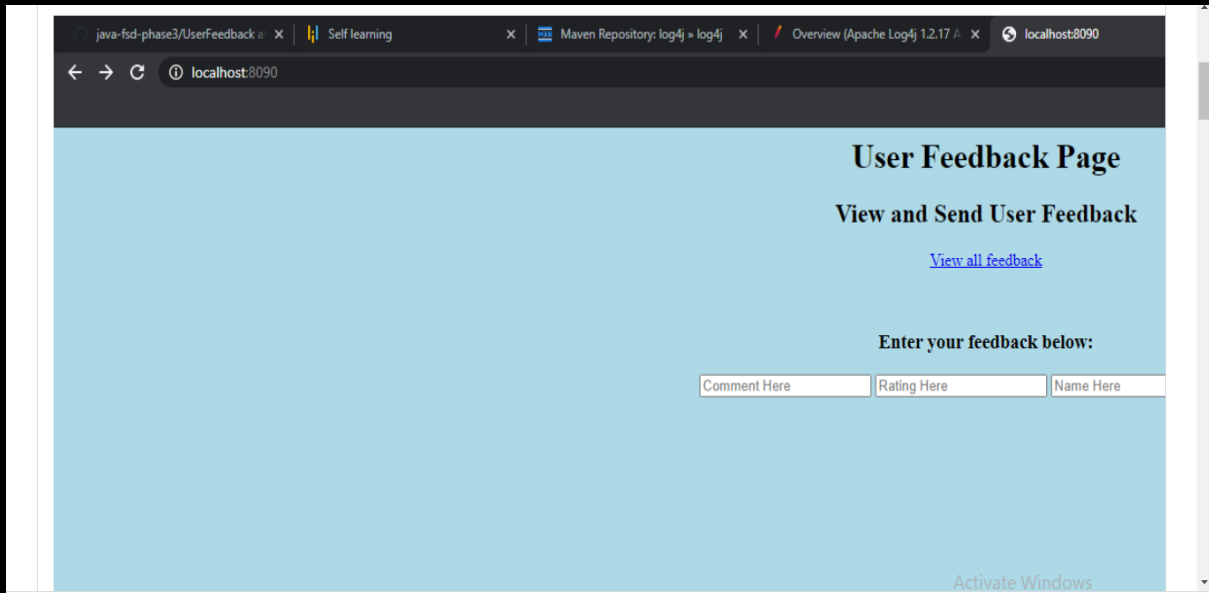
java-fsd-phase3/UserFeedback a ×
Self learning ×
Maven Repository: log4j » log4j ×
Overview (Apache Log4j 1.2.17 A ×
localhost:8090

localhost:8090

User Feedback Page

View and Send User Feedback

View all feedback

Enter your feedback below:

Comment Here
Rating Here
Name Here

Activate Windows